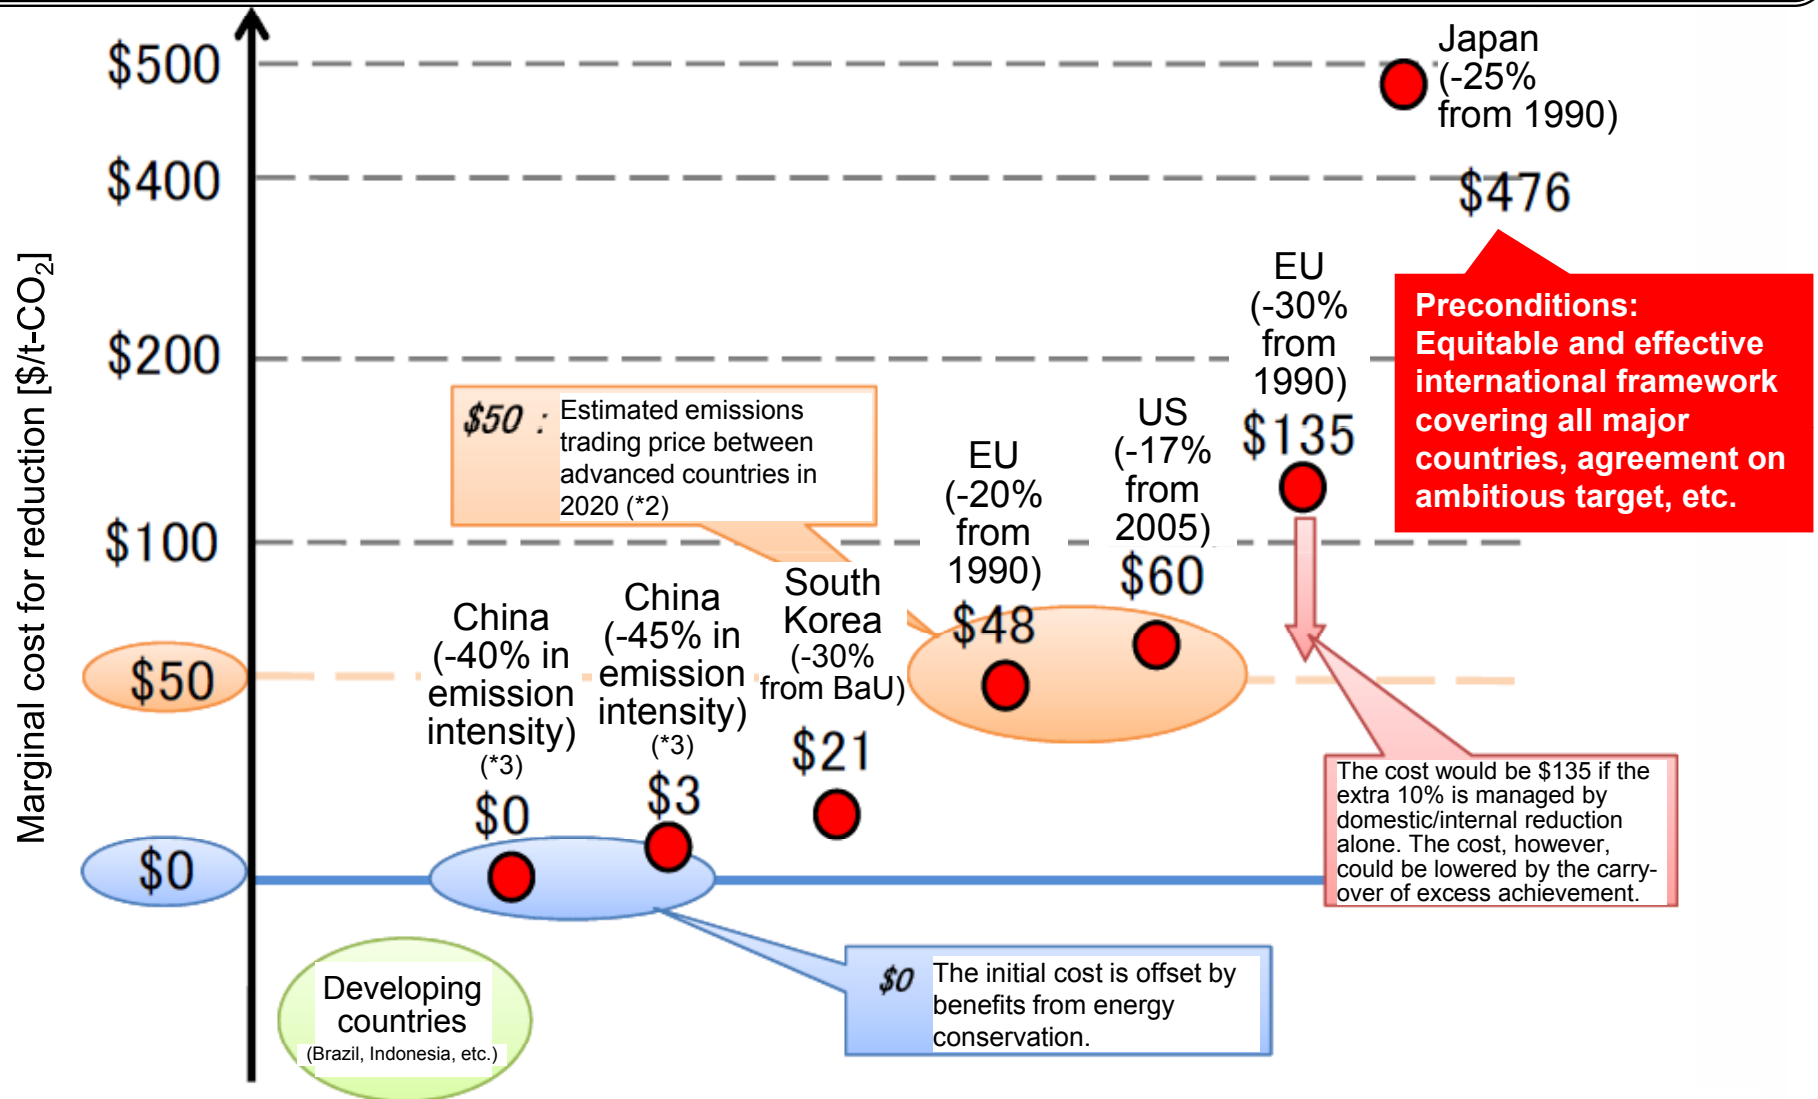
Marginal cost for reduction [$/t-$CO_2$]

$500

$400

$200

$100

$50

$0

Japan (-25% from 1990)

$476

EU (-30% from 1990)

$135

Preconditions: Equitable and effective international framework covering all major countries, agreement on ambitious target, etc.

$50 : Estimated emissions trading price between advanced countries in 2020 (*2)

US (-17% from 2005)

$60

EU (-20% from 1990)

$48

South Korea (-30% from BaU)

$21

China (-45% in emission intensity) (*3)

$3

China (-40% in emission intensity) (*3)

$0

The cost would be $135 if the extra 10% is managed by domestic/internal reduction alone. The cost, however, could be lowered by the carry-over of excess achievement.

$0 The initial cost is offset by benefits from energy conservation.

Developing countries (Brazil, Indonesia, etc.)